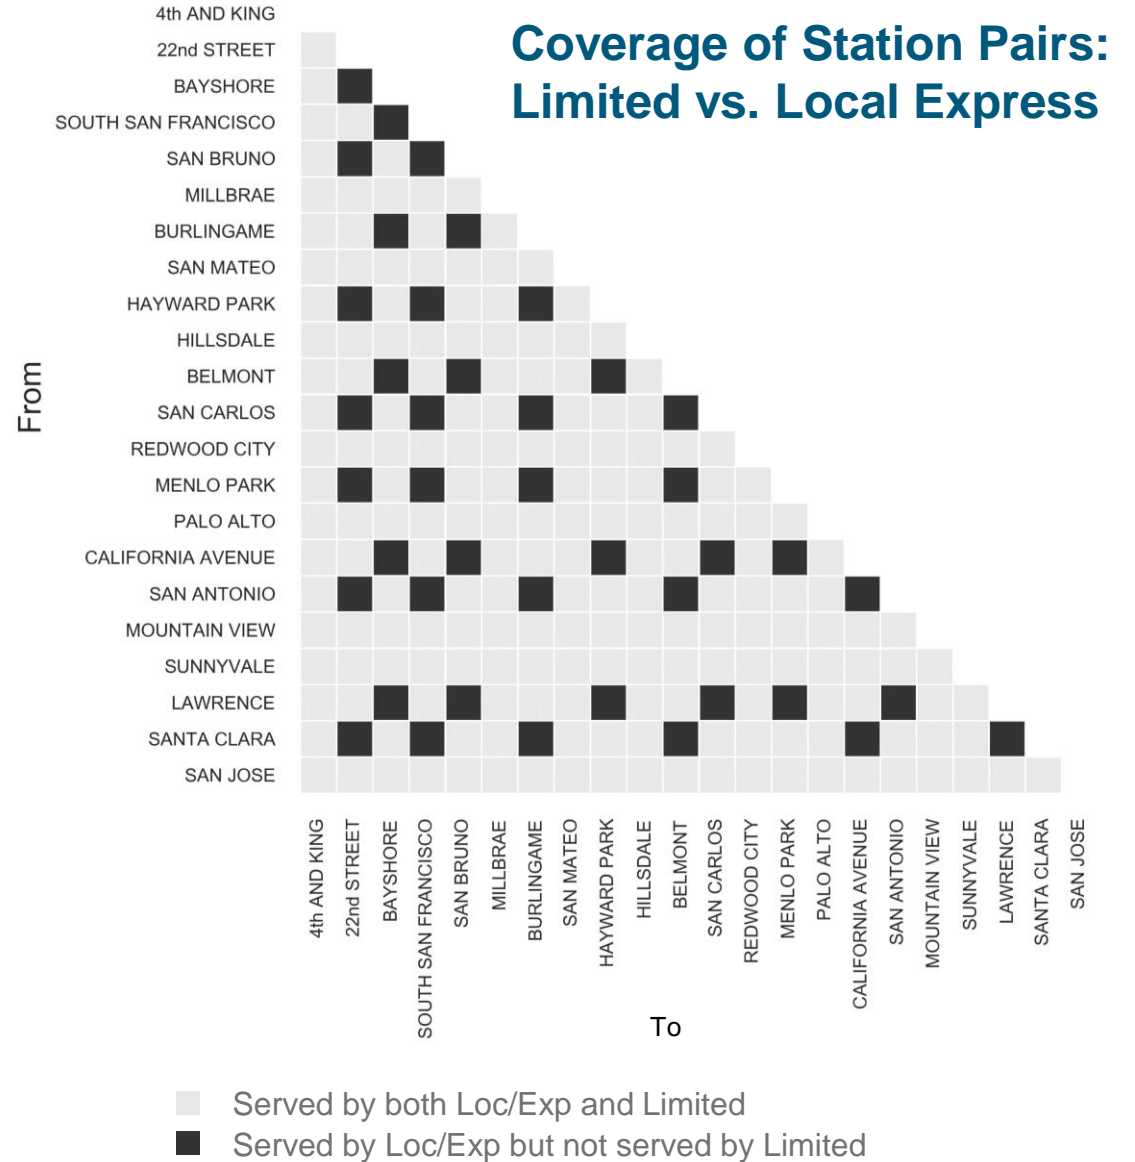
Coverage of Station Pairs:
Limited vs. Local Express

From

4th AND KING
22nd STREET
BAYSHORE
SOUTH SAN FRANCISCO
SAN BRUNO
MILLBRAE
BURLINGAME
SAN MATEO
HAYWARD PARK
HILLSDALE
BELMONT
SAN CARLOS
REDWOOD CITY
MENLO PARK
PALO ALTO
CALIFORNIA AVENUE
SAN ANTONIO
MOUNTAIN VIEW
SUNNYVALE
LAWRENCE
SANTA CLARA
SAN JOSE

4th AND KING
22nd STREET
BAYSHORE
SOUTH SAN FRANCISCO
SAN BRUNO
MILLBRAE
BURLINGAME
SAN MATEO
HAYWARD PARK
HILLSDALE
BELMONT
SAN CARLOS
REDWOOD CITY
MENLO PARK
PALO ALTO
CALIFORNIA AVENUE
SAN ANTONIO
MOUNTAIN VIEW
SUNNYVALE
LAWRENCE
SANTA CLARA
SAN JOSE

To

Served by both Loc/Exp and Limited
Served by Loc/Exp but not served by Limited